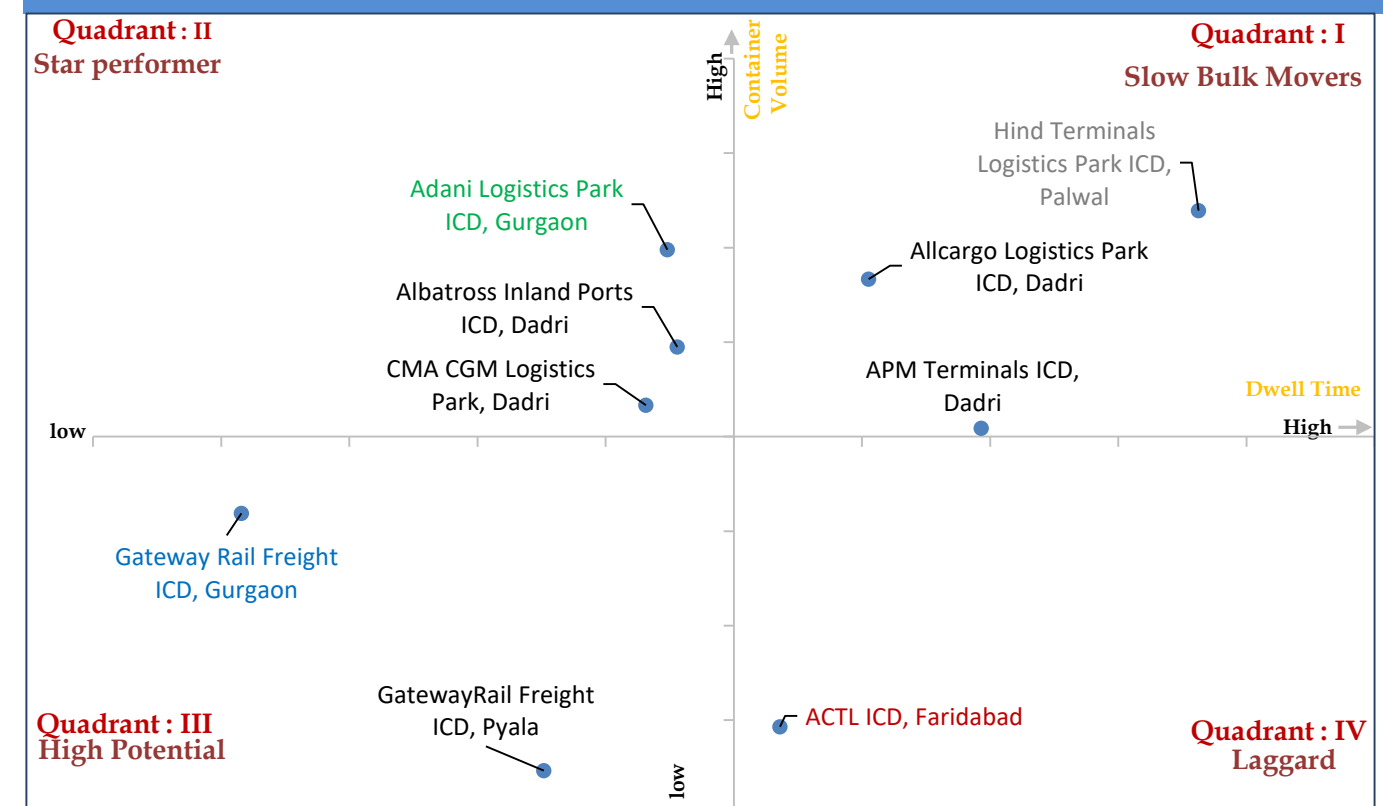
Quadrant : II
Star performer

High
Container Volume

Quadrant : I
Slow Bulk Movers

Hind Terminals Logistics Park ICD, Palwal

Adani Logistics Park ICD, Gurgaon

Allcargo Logistics Park ICD, Dadri

Albatross Inland Ports ICD, Dadri

CMA CGM Logistics Park, Dadri

APM Terminals ICD, Dadri

Dwell Time

low

High

Gateway Rail Freight ICD, Gurgaon

GatewayRail Freight ICD, Pyala

ACTL ICD, Faridabad

Quadrant : III
High Potential

low

Quadrant : IV
Laggard